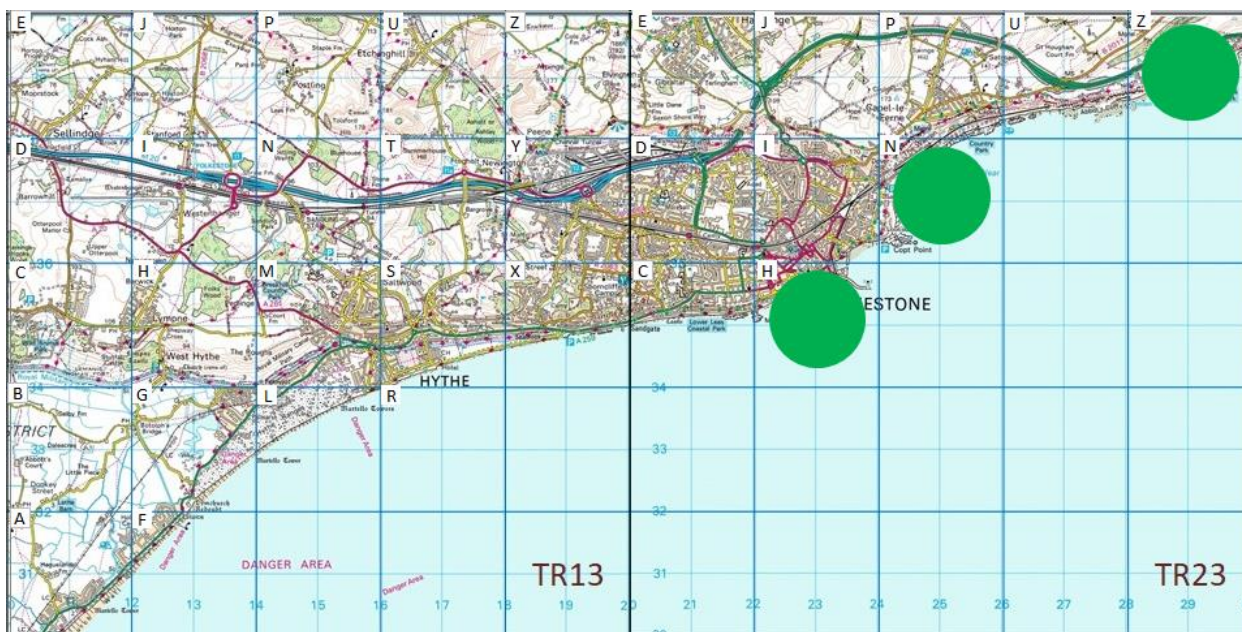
E J P U Z E J P U Z
D I N T Y D I N
C H M S X C H
B G L R
A F

Sellindge
Etchinghill
Postling
Peene
Newington
Westenhanger
Barrowhill
Otterpool
Saltwood
Lympne
West Hythe
HYTHE
Hythe
Capel-le-Ferne
Copt Point
ESTONE
Sandgate
Lower Leas Coastal Park
Country Park
Martello Tower
Dymchurch Redoubt
DANGER AREA
Danger Area
Danger Area
STRICT
Dymchurch

36
35
34
33
32
31
34
33
32
31

TR13
TR23

12 13 14 15 16 17 18 19 20 21 22 23 24 25 26 27 28 29